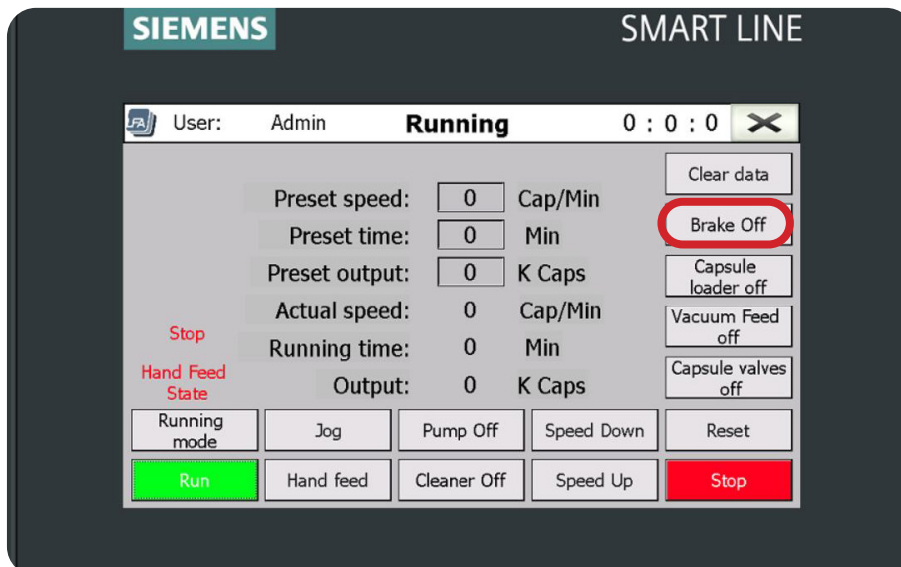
SIEMENS

SMART LINE

User: Admin Running 0 : 0 : 0

Preset speed: 0 Cap/Min

Preset time: 0 Min

Preset output: 0 K Caps

Actual speed: 0 Cap/Min

Running time: 0 Min

Output: 0 K Caps

Stop

Hand Feed State

Clear data

Brake Off

Capsule loader off

Vacuum Feed off

Capsule valves off

Running mode

Jog

Pump Off

Speed Down

Reset

Run

Hand feed

Cleaner Off

Speed Up

Stop